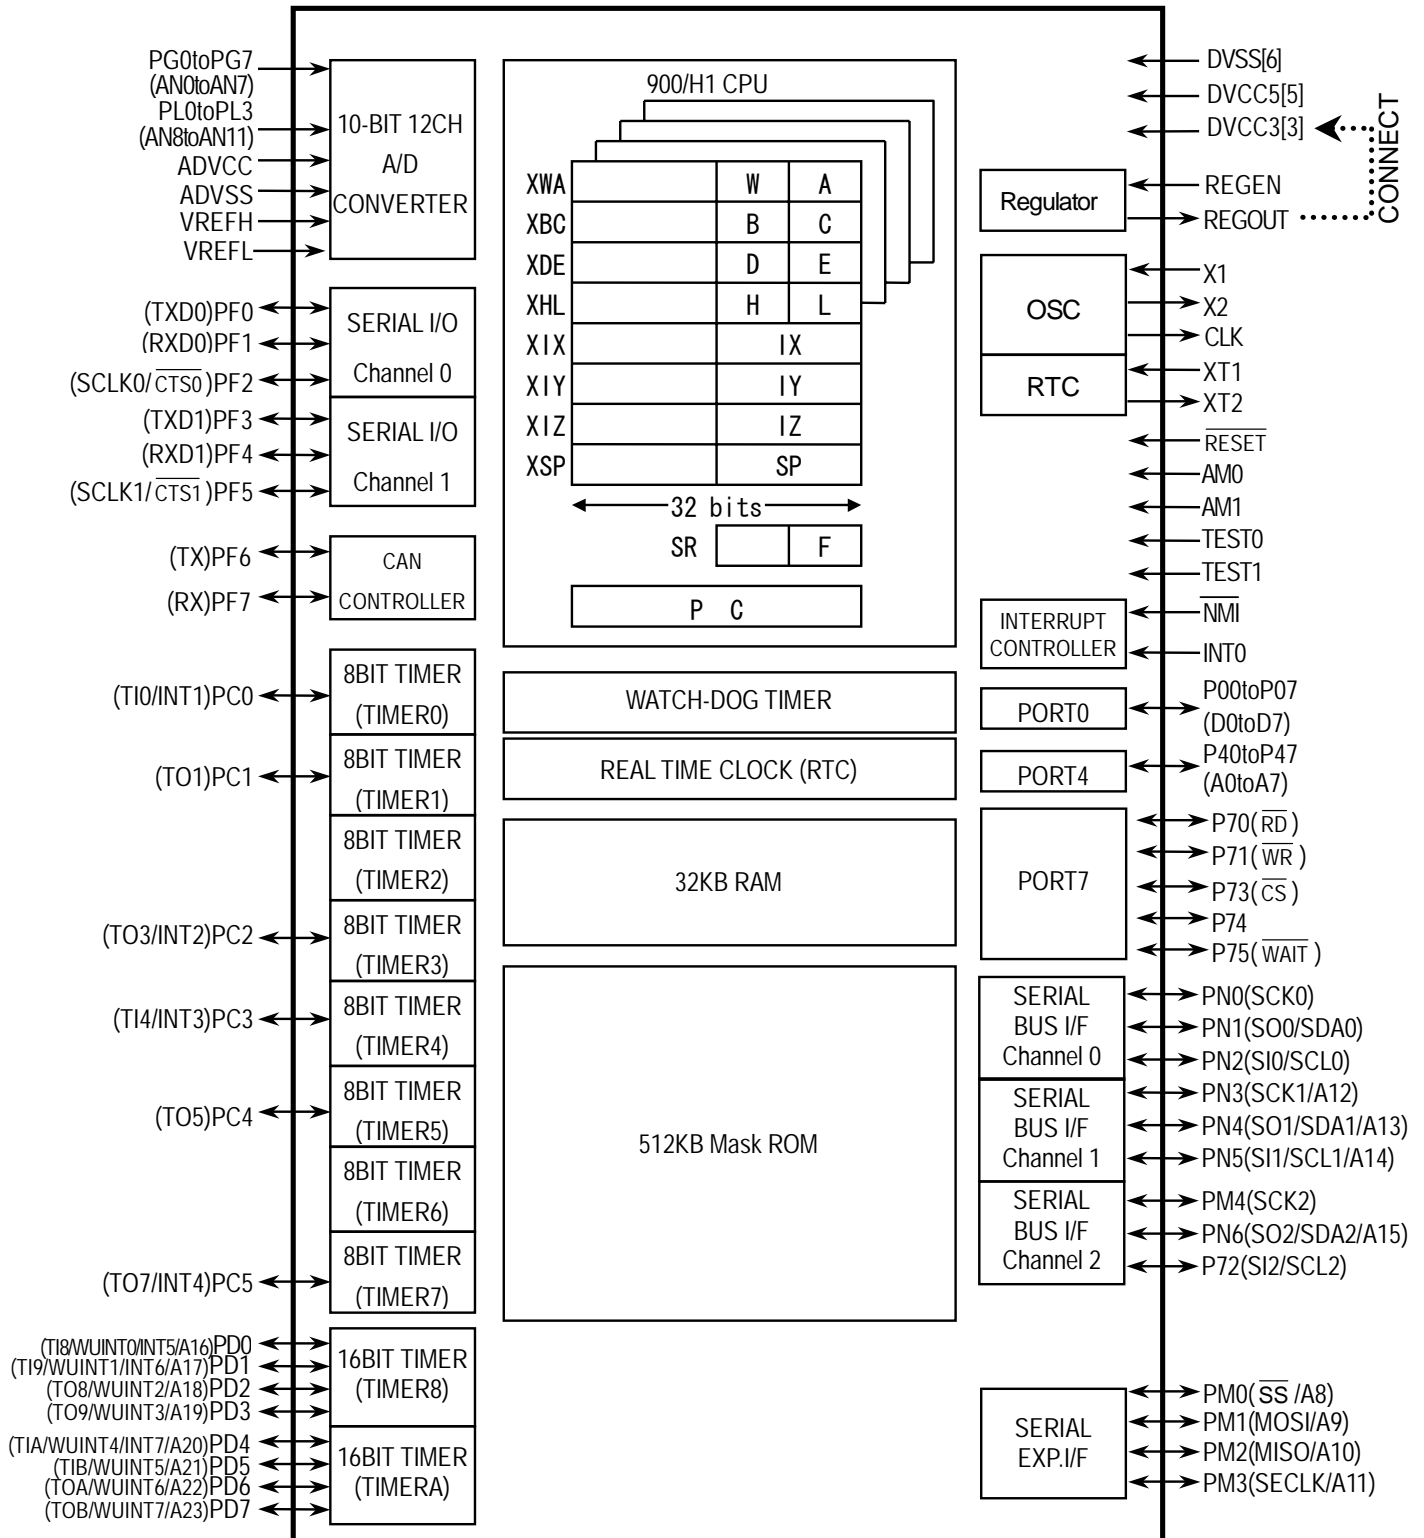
PG0toPG7 (AN0toAN7)
PL0toPL3 (AN8toAN11)
ADVCC
ADVSS
VREFH
VREFL

10-BIT 12CH A/D CONVERTER

900/H1 CPU

| XWA | | W | A |
|---|---|---|---|
| XBC | | B | C |
| XDE | | D | E |
| XHL | | H | L |
| XIX | | IX | |
| XIY | | IY | |
| XIZ | | IZ | |
| XSP | | SP | |

32 bits

SR F

P C

DVSS[6]
DVCC5[5]
DVCC3[3]
CONNECT
Regulator
REGEN
REGOUT
OSC
X1
X2
CLK
RTC
XT1
XT2
$\overline{RESET}$
AM0
AM1
TEST0
TEST1
INTERRUPT CONTROLLER
$\overline{NMI}$
INT0

(TXD0)PF0
(RXD0)PF1
(SCLK0/$\overline{CTS0}$)PF2
SERIAL I/O Channel 0
(TXD1)PF3
(RXD1)PF4
(SCLK1/$\overline{CTS1}$)PF5
SERIAL I/O Channel 1
(TX)PF6
(RX)PF7
CAN CONTROLLER

(TI0/INT1)PC0
8BIT TIMER (TIMER0)
(TO1)PC1
8BIT TIMER (TIMER1)
8BIT TIMER (TIMER2)
(TO3/INT2)PC2
8BIT TIMER (TIMER3)
(TI4/INT3)PC3
8BIT TIMER (TIMER4)
(TO5)PC4
8BIT TIMER (TIMER5)
8BIT TIMER (TIMER6)
(TO7/INT4)PC5
8BIT TIMER (TIMER7)

WATCH-DOG TIMER
REAL TIME CLOCK (RTC)
32KB RAM
512KB Mask ROM

PORT0
P00toP07 (D0toD7)
PORT4
P40toP47 (A0toA7)
PORT7
P70($\overline{RD}$)
P71($\overline{WR}$)
P73($\overline{CS}$)
P74
P75($\overline{WAIT}$)

SERIAL BUS I/F Channel 0
PN0(SCK0)
PN1(SO0/SDA0)
PN2(SI0/SCL0)
SERIAL BUS I/F Channel 1
PN3(SCK1/A12)
PN4(SO1/SDA1/A13)
PN5(SI1/SCL1/A14)
SERIAL BUS I/F Channel 2
PM4(SCK2)
PN6(SO2/SDA2/A15)
P72(SI2/SCL2)

(TI8/WUINT0/INT5/A16)PD0
(TI9/WUINT1/INT6/A17)PD1
(TO8/WUINT2/A18)PD2
(TO9/WUINT3/A19)PD3
16BIT TIMER (TIMER8)
(TIA/WUINT4/INT7/A20)PD4
(TIB/WUINT5/A21)PD5
(TOA/WUINT6/A22)PD6
(TOB/WUINT7/A23)PD7
16BIT TIMER (TIMERA)

SERIAL EXP.I/F
PM0($\overline{SS}$/A8)
PM1(MOSI/A9)
PM2(MISO/A10)
PM3(SECLK/A11)